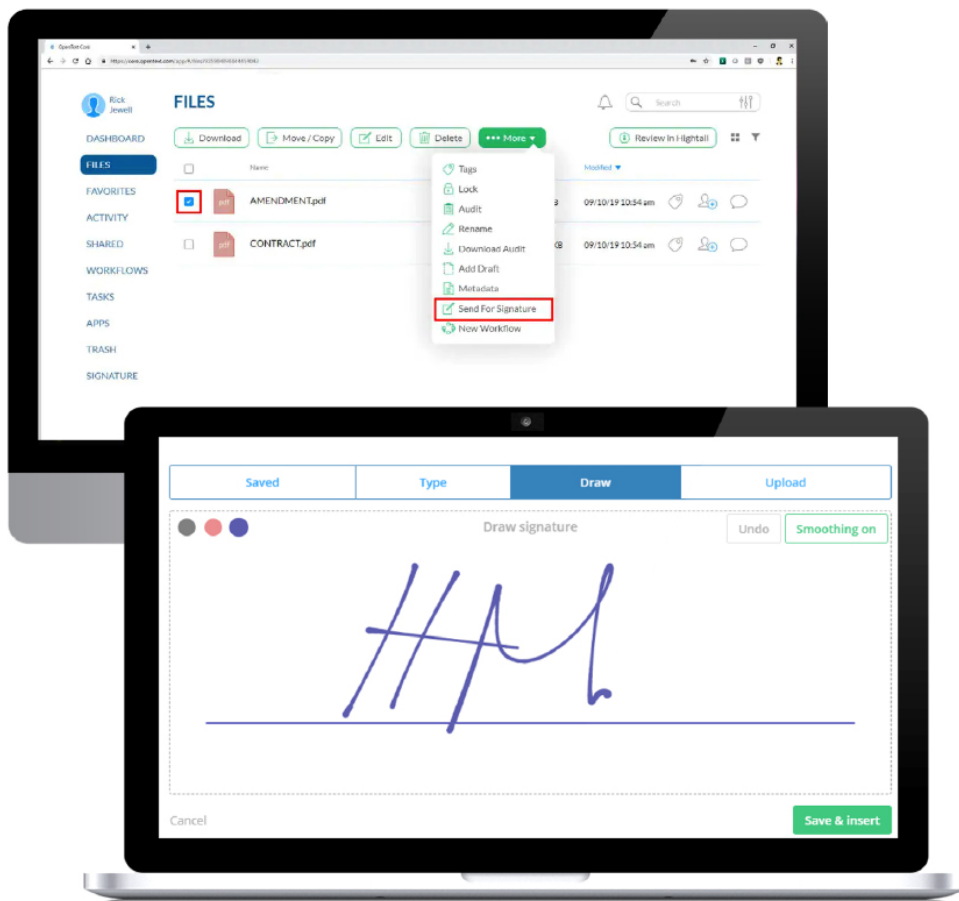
OpenText Core

Rick Jewell

FILES

DASHBOARD
FILES
FAVORITES
ACTIVITY
SHARED
WORKFLOWS
TASKS
APPS
TRASH
SIGNATURE

Search

Download
Move / Copy
Edit
Delete
••• More
Review in Hightail

Name
Modified

AMENDMENT.pdf
09/10/19 10:54 am
CONTRACT.pdf
09/10/19 10:54 am

Tags
Lock
Audit
Rename
Download Audit
Add Draft
Metadata
Send For Signature
New Workflow

Saved
Type
Draw
Upload

Draw signature
Undo
Smoothing on

Cancel
Save & insert